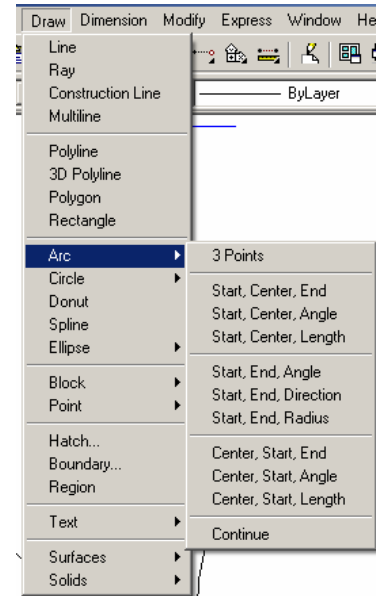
Draw Dimension Modify Express Window He

ByLayer

Line
Ray
Construction Line
Multiline

Polyline
3D Polyline
Polygon
Rectangle

Arc
Circle
Donut
Spline
Ellipse

Block
Point

Hatch...
Boundary...
Region

Text

Surfaces
Solids

3 Points

Start, Center, End
Start, Center, Angle
Start, Center, Length

Start, End, Angle
Start, End, Direction
Start, End, Radius

Center, Start, End
Center, Start, Angle
Center, Start, Length

Continue